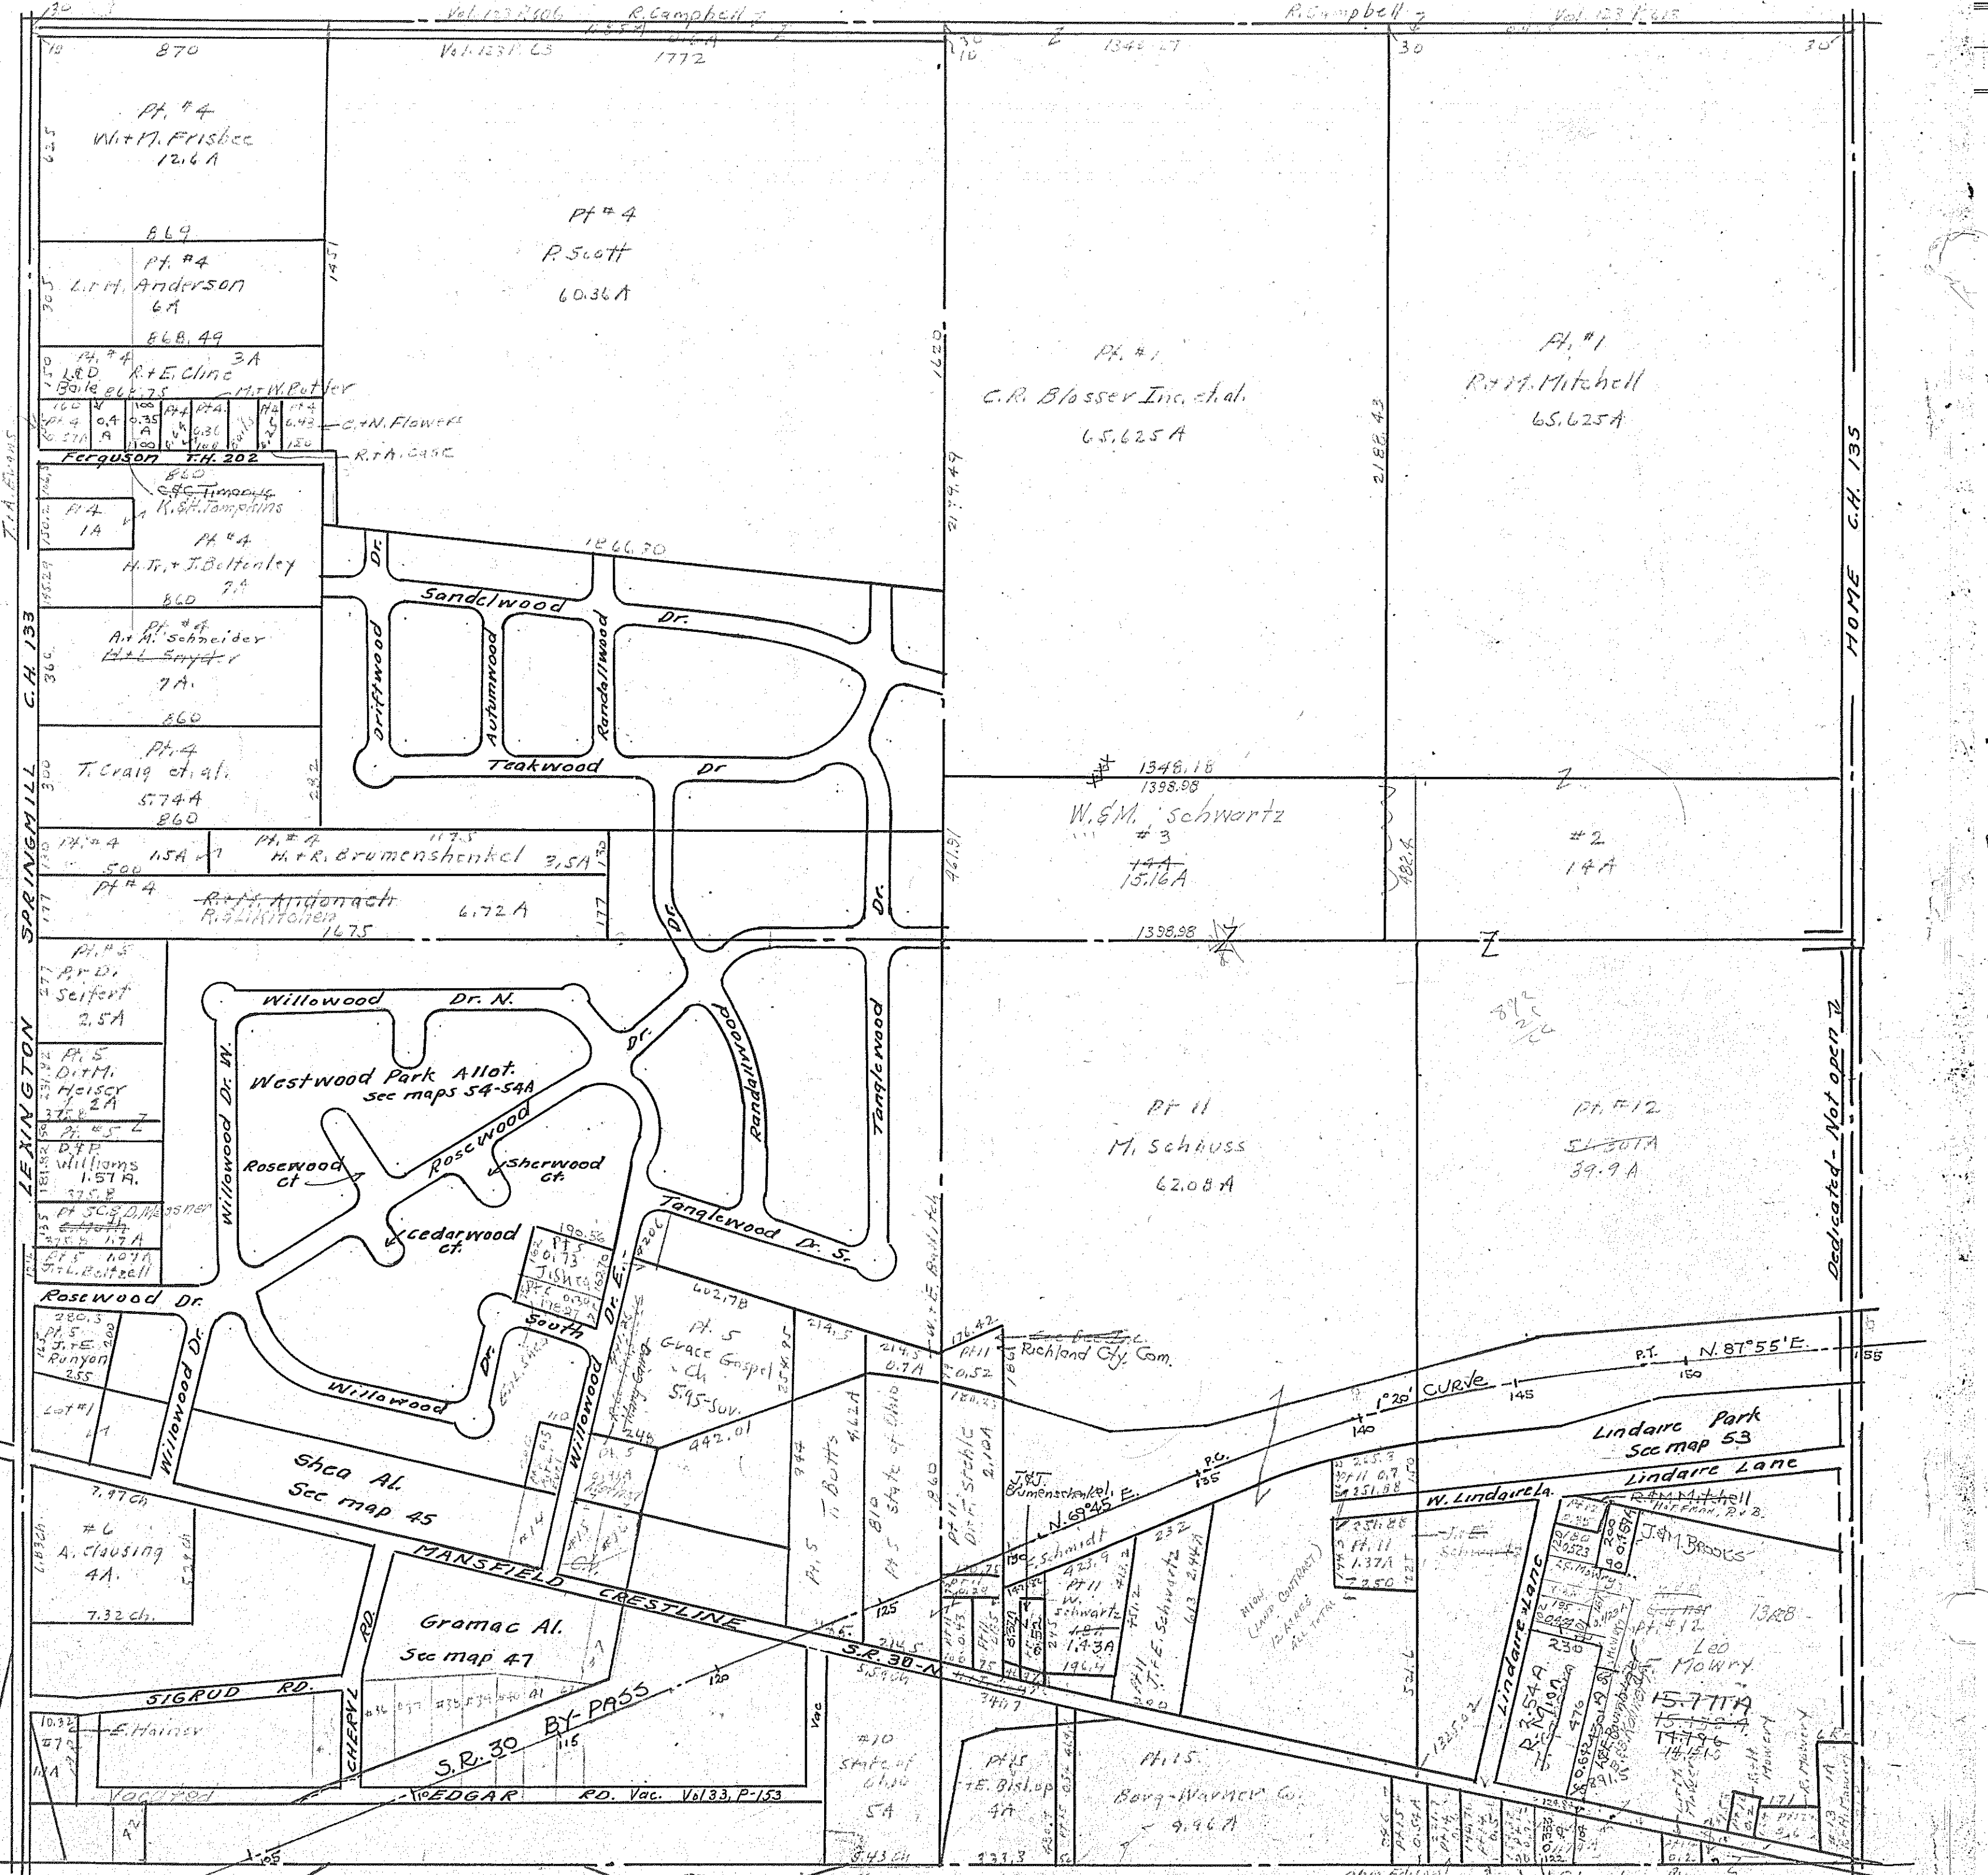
30 Vol. 123 P.606 R. Campbell R. Campbell Vol. 123 P.613
Vol. 123 P. 63 1772 1340 30 30
870

Pt. #4
W.+M. Frisbee
12.6 A

Pt. #4
P. Scott
60.36 A

869
Pt. #4
L.+M. Anderson
6A
868.49

Pt. #4 3A
L.&D. Baile R.+E. Cline
M.+W. Potter
C.+N. Flowers
R.+A. Case

Ferguson T.H. 202
860
K.&H. Tompkins
Pt. #4
1A
Pt. #4
H. Tr. + J. Beltenley
7A
860
Pt. #4
A.+M. Schneider
H.+L. Snyder
7A.
860
Pt. 4
T. Craig et. al.
5.74 A
860
Pt. #4 1.5A
Pt. # 4
H.+R. Brumenshenkel 3.5A
Pt. #4
R.+L. Andonach
R.&L. Kitchen
6.72 A
1675

Pt. #1
C.R. Blosser Inc. et. al.
65.625 A

Pt. #1
R.+M. Mitchell
65.625 A

2188.43
2179.49
1866.70

Sandelwood Dr.
Driftwood
Autumnwood
Randallwood
Teakwood Dr
Dr.
Dr.

1348.18
1398.98
W.&M. Schwartz
#3
14A
15.16A

#2
14A

1398.98

HOME C.H. 135
Dedicated - Not open
LEXINGTON SPRINGMILL C.H. 133
T.A. Evans

Pt. 5
P.+D. Seifert
2.5A
Pt. 5
D.+M. Heiser
2A
Pt. #5
D.+P. Williams
1.57 A.
Pt. 5C D. Messner
1.7A
Pt. 5 1.07A
J.+L. Beltzell

Willowood Dr. N.
Westwood Park Allot.
See maps 54-54A
Willowood Dr. W.
Rosewood
Rosewood ct.
Sherwood ct.
Cedarwood ct.
Randallwood
Tanglewood
Tanglewood Dr. S.
Dr.

Pt. 11
M. Schauss
62.08 A

Pt. #12
51.30 A
39.9 A

Rosewood Dr.
Pt. 5
J.+E. Runyon
Lot #1
Willowood Dr.
Willowood
South
Dr.
Willowood Dr. E.
Pt. 5
Grace Gospel Ch.
5.95 Surv.
442.01
Pt. 5
T. Botts
Pt. 5
State of Ohio
Pt. 11
D.+F. Stohl
2.10A
Richland Cty. Com.
W.+E. Burkholder

P.T. N. 87°55' E.
1°20' CURVE
145 140 150 155
Lindaire Park
See map 53
Lindaire Lane
W. Lindaire La.
R.+M. Mitchell
J.&M. Brooks
Lindaire Lane
J.&J. Brumenshenkel
N. 69°45 E.
P.C. 135
Schmidt
Pt 11
W. Schwartz
1.43A
Pt 11
J.+E. Schwartz
2.44A
Pt. 11 0.7
Pt. 11 1.37A
Mowry (Land Contract) 12 Acres All total
R. Mason
7.54A
Pt. #12
Leo Mowry
15.771A
14.196
13RB

Shea Al.
See map 45
#6
A. Clausing
4A.
7.32 ch.
MANSFIELD CRESTLINE
Gramac Al.
See map 47
S.R. 30-N
SIGRUD RD.
CHERYL RD.
S.R. 30 BY-PASS
E. Hainer
Vacated
EDGAR RD. Vac. Vol 33, P-153
#10
State of Ohio
5A
Pt. 15
E. Bishop
4A
Pt. 15.
Borg-Warner Co.
9.96A